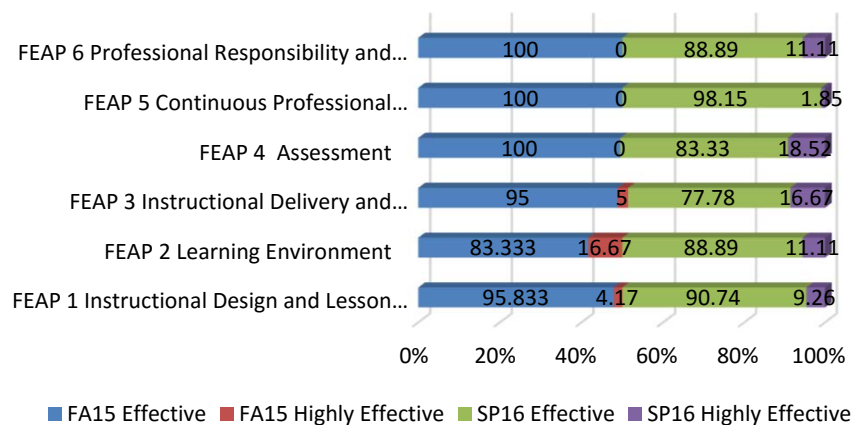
FEAP 6 Professional Responsibility and…
FEAP 5 Continuous Professional…
FEAP 4 Assessment
FEAP 3 Instructional Delivery and…
FEAP 2 Learning Environment
FEAP 1 Instructional Design and Lesson…

| | FA15 Effective | FA15 Highly Effective | SP16 Effective | SP16 Highly Effective |
|---|---|---|---|---|
| FEAP 6 Professional Responsibility and… | 100 | 0 | 88.89 | 11.11 |
| FEAP 5 Continuous Professional… | 100 | 0 | 98.15 | 1.85 |
| FEAP 4 Assessment | 100 | 0 | 83.33 | 18.52 |
| FEAP 3 Instructional Delivery and… | 95 | 5 | 77.78 | 16.67 |
| FEAP 2 Learning Environment | 83.333 | 16.67 | 88.89 | 11.11 |
| FEAP 1 Instructional Design and Lesson… | 95.833 | 4.17 | 90.74 | 9.26 |

0% 20% 40% 60% 80% 100%

FA15 Effective FA15 Highly Effective SP16 Effective SP16 Highly Effective